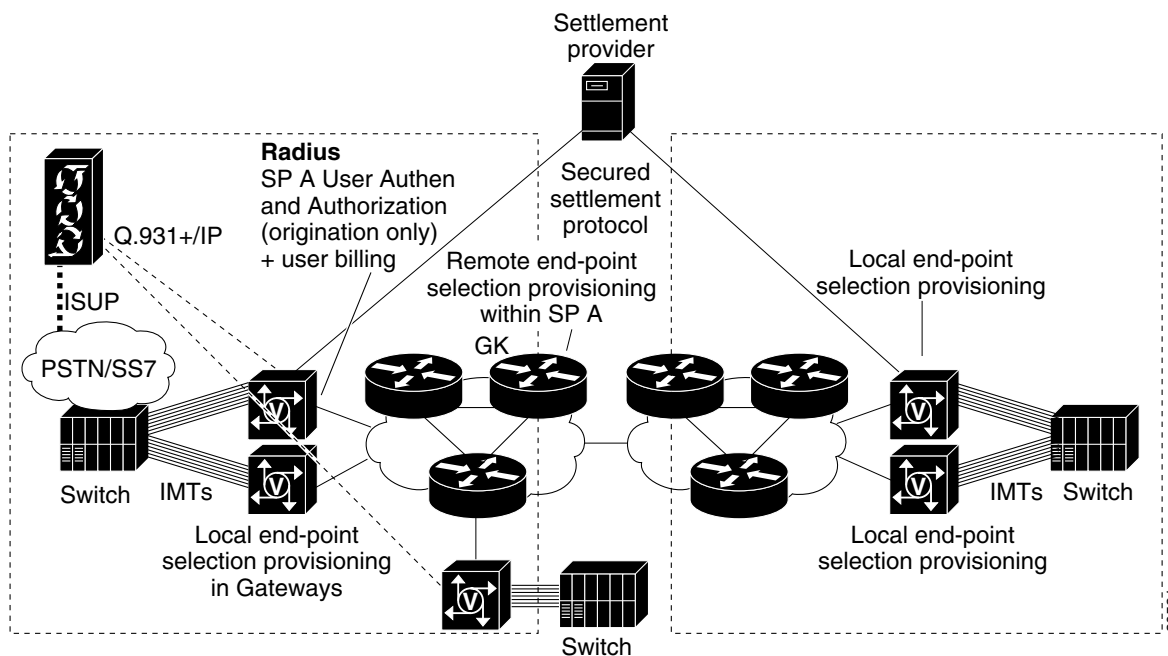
Settlement provider

Radius
SP A User Authen and Authorization (origination only) + user billing

Secured settlement protocol

Q.931+/IP

ISUP

PSTN/SS7

Remote end-point selection provisioning within SP A

GK

Local end-point selection provisioning

Switch

IMTs

Local end-point selection provisioning in Gateways

IMTs

Switch

Local end-point selection provisioning

Switch

V

V

V

V

V